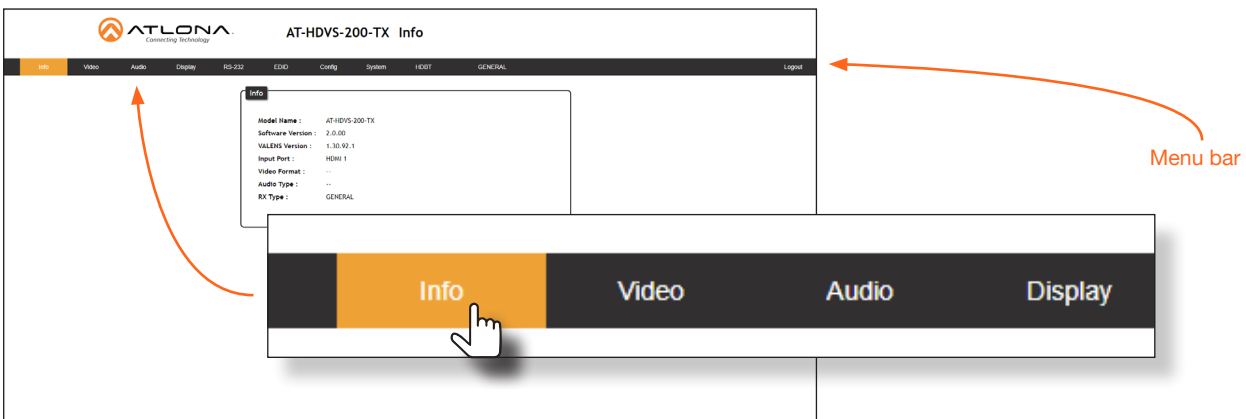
ATLONA
Connecting Technology

AT-HDVS-200-TX Info

Info Video Audio Display RS-232 EDID Config System HDBT GENERAL Logout

Info

| | |
|---|---|
| Model Name : | AT-HDVS-200-TX |
| Software Version : | 2.0.00 |
| VALENS Version : | 1.30.92.1 |
| Input Port : | HDMI 1 |
| Video Format : | -- |
| Audio Type : | -- |
| RX Type : | GENERAL |

Menu bar

Info Video Audio Display